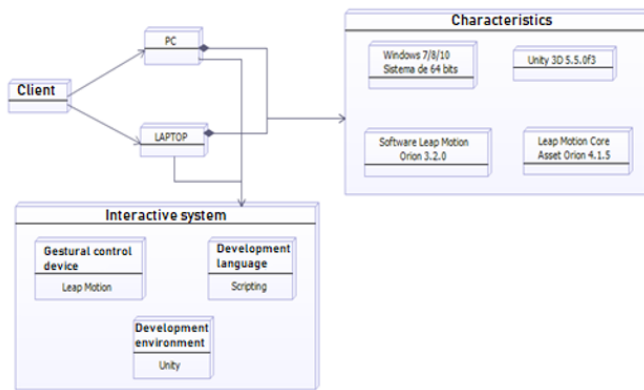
Client

PC

LAPTOP

Characteristics

Windows 7/8/10
Sistema de 64 bits

Unity 3D 5.5.0f3

Software Leap Motion
Orion 3.2.0

Leap Motion Core
Asset Orion 4.1.5

Interactive system

Gestural control device

Leap Motion

Development language

Scripting

Development environment

Unity